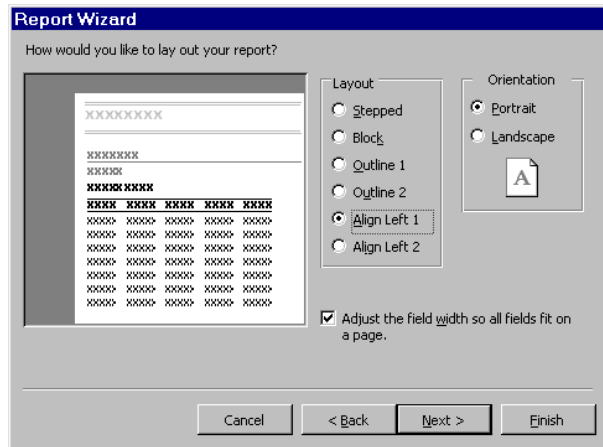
Report Wizard

How would you like to lay out your report?

XXXXXXXX

XXXXXXX
XXXXX
XXXXX XXXX

| XXXX | XXXX | XXXX | XXXX | XXXX |
|---|---|---|---|---|
| XXXXX | XXXXX | XXXXX | XXXXX | XXXXX |
| XXXXX | XXXXX | XXXXX | XXXXX | XXXXX |
| XXXXX | XXXXX | XXXXX | XXXXX | XXXXX |
| XXXXX | XXXXX | XXXXX | XXXXX | XXXXX |
| XXXXX | XXXXX | XXXXX | XXXXX | XXXXX |
| XXXXX | XXXXX | XXXXX | XXXXX | XXXXX |
| XXXXX | XXXXX | XXXXX | XXXXX | XXXXX |
| XXXXX | XXXXX | XXXXX | XXXXX | XXXXX |

Layout
Stepped
Block
Outline 1
Outline 2
Align Left 1
Align Left 2

Orientation
Portrait
Landscape

A

Adjust the field width so all fields fit on a page.

Cancel
< Back
Next >
Finish